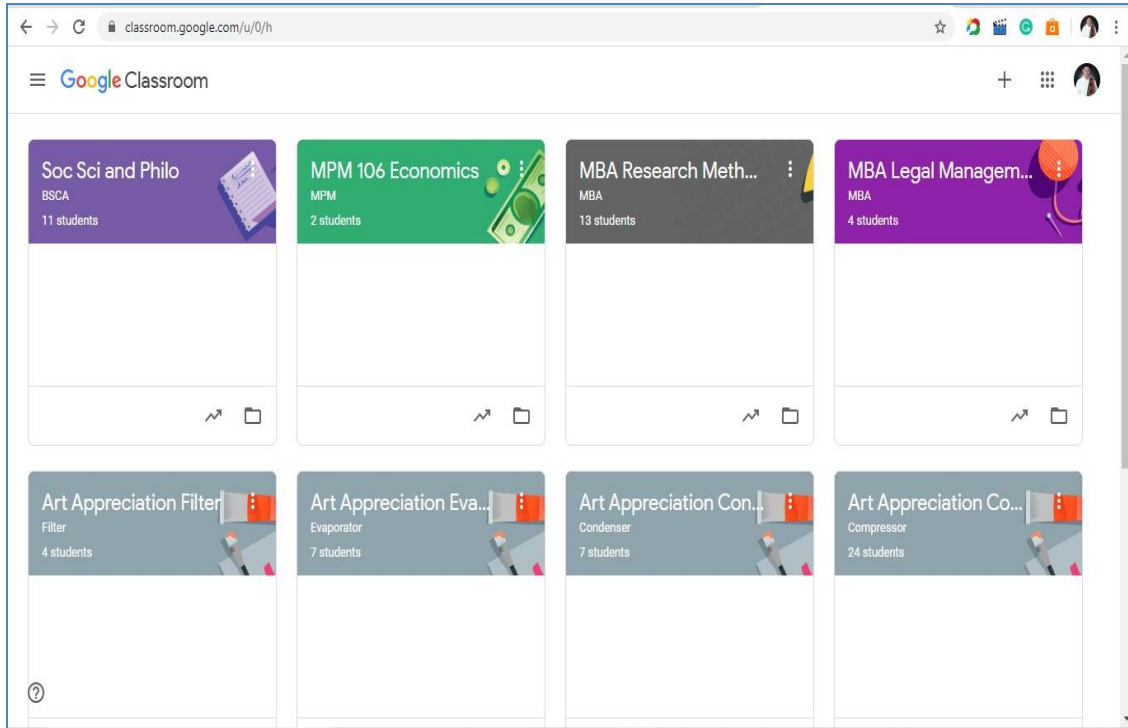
classroom.google.com/u/0/h

Google Classroom

Soc Sci and Philo
BSCA
11 students

MPM 106 Economics
MPM
2 students

MBA Research Meth...
MBA
13 students

MBA Legal Managem...
MBA
4 students

Art Appreciation Filter
Filter
4 students

Art Appreciation Eva...
Evaporator
7 students

Art Appreciation Con...
Condenser
7 students

Art Appreciation Co...
Compressor
24 students